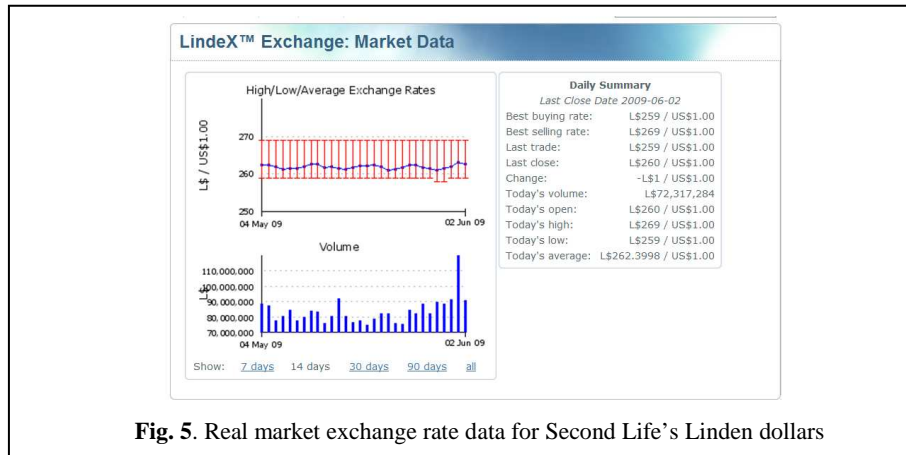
LindeX™ Exchange: Market Data

High/Low/Average Exchange Rates

L$ / US$1.00

270

260

250

04 May 09

02 Jun 09

Volume

110,000,000

100,000,000

L$

90,000,000

80,000,000

70,000,000

04 May 09

02 Jun 09

Show: 7 days 14 days 30 days 90 days all

| Daily Summary | |
|---|---|
| Last Close Date 2009-06-02 | |
| Best buying rate: | L$259 / US$1.00 |
| Best selling rate: | L$269 / US$1.00 |
| Last trade: | L$259 / US$1.00 |
| Last close: | L$260 / US$1.00 |
| Change: | -L$1 / US$1.00 |
| Today's volume: | L$72,317,284 |
| Today's open: | L$260 / US$1.00 |
| Today's high: | L$269 / US$1.00 |
| Today's low: | L$259 / US$1.00 |
| Today's average: | L$262.3998 / US$1.00 |

**Fig. 5**. Real market exchange rate data for Second Life's Linden dollars